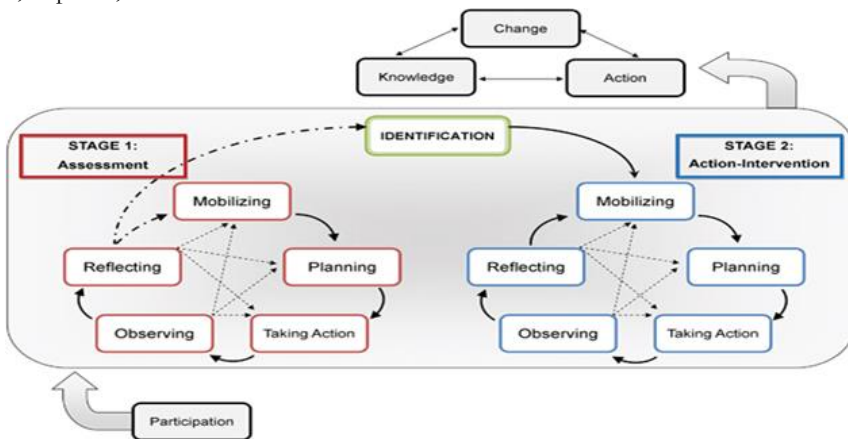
Change

Knowledge

Action

STAGE 1: Assessment

IDENTIFICATION

STAGE 2: Action-Intervention

Mobilizing

Reflecting

Planning

Observing

Taking Action

Mobilizing

Reflecting

Planning

Observing

Taking Action

Participation